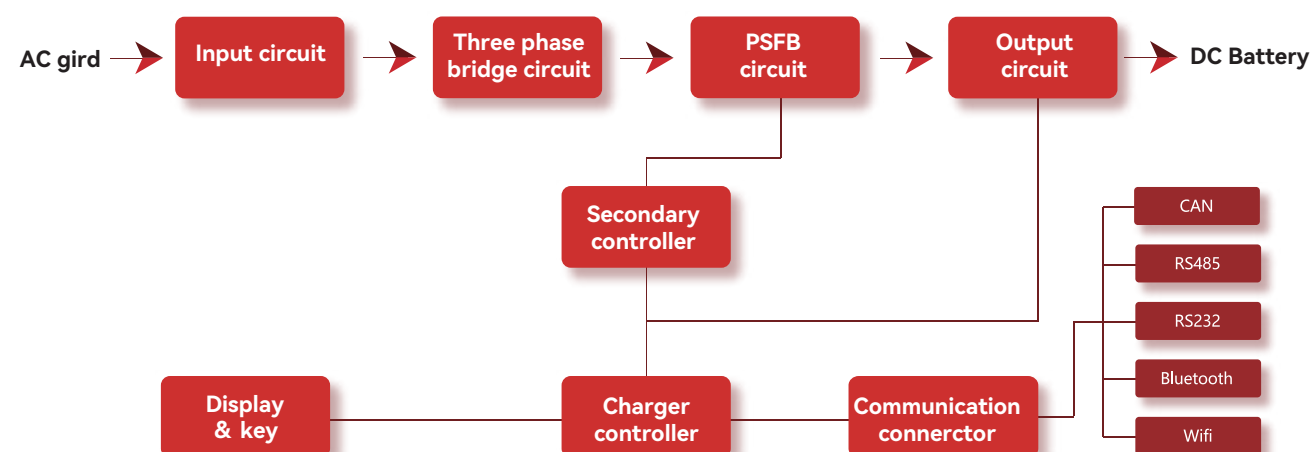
AC gird

Input circuit

Three phase bridge circuit

PSFB circuit

Output circuit

DC Battery

Secondary controller

CAN

RS485

RS232

Bluetooth

Wifi

Display & key

Charger controller

Communication connerctor